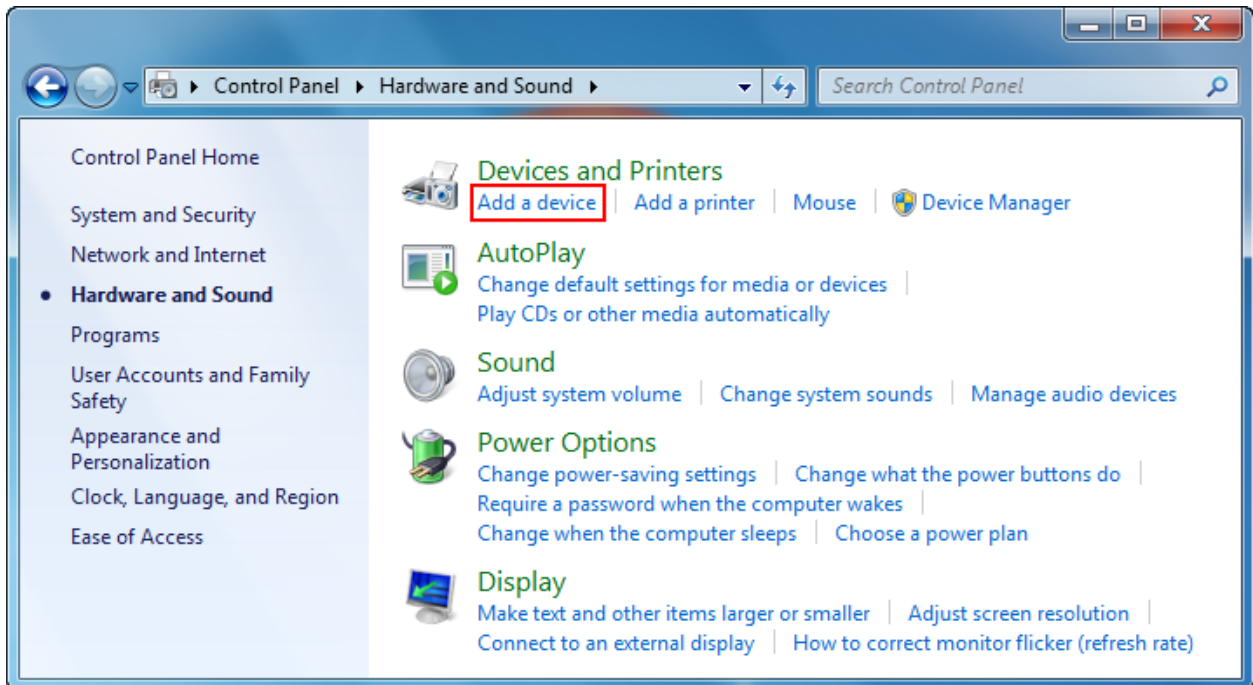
Control Panel ▸ Hardware and Sound ▸

Search Control Panel

Control Panel Home

System and Security

Network and Internet

Hardware and Sound

Programs

User Accounts and Family Safety

Appearance and Personalization

Clock, Language, and Region

Ease of Access

Devices and Printers
Add a device | Add a printer | Mouse | Device Manager

AutoPlay
Change default settings for media or devices |
Play CDs or other media automatically

Sound
Adjust system volume | Change system sounds | Manage audio devices

Power Options
Change power-saving settings | Change what the power buttons do |
Require a password when the computer wakes |
Change when the computer sleeps | Choose a power plan

Display
Make text and other items larger or smaller | Adjust screen resolution |
Connect to an external display | How to correct monitor flicker (refresh rate)